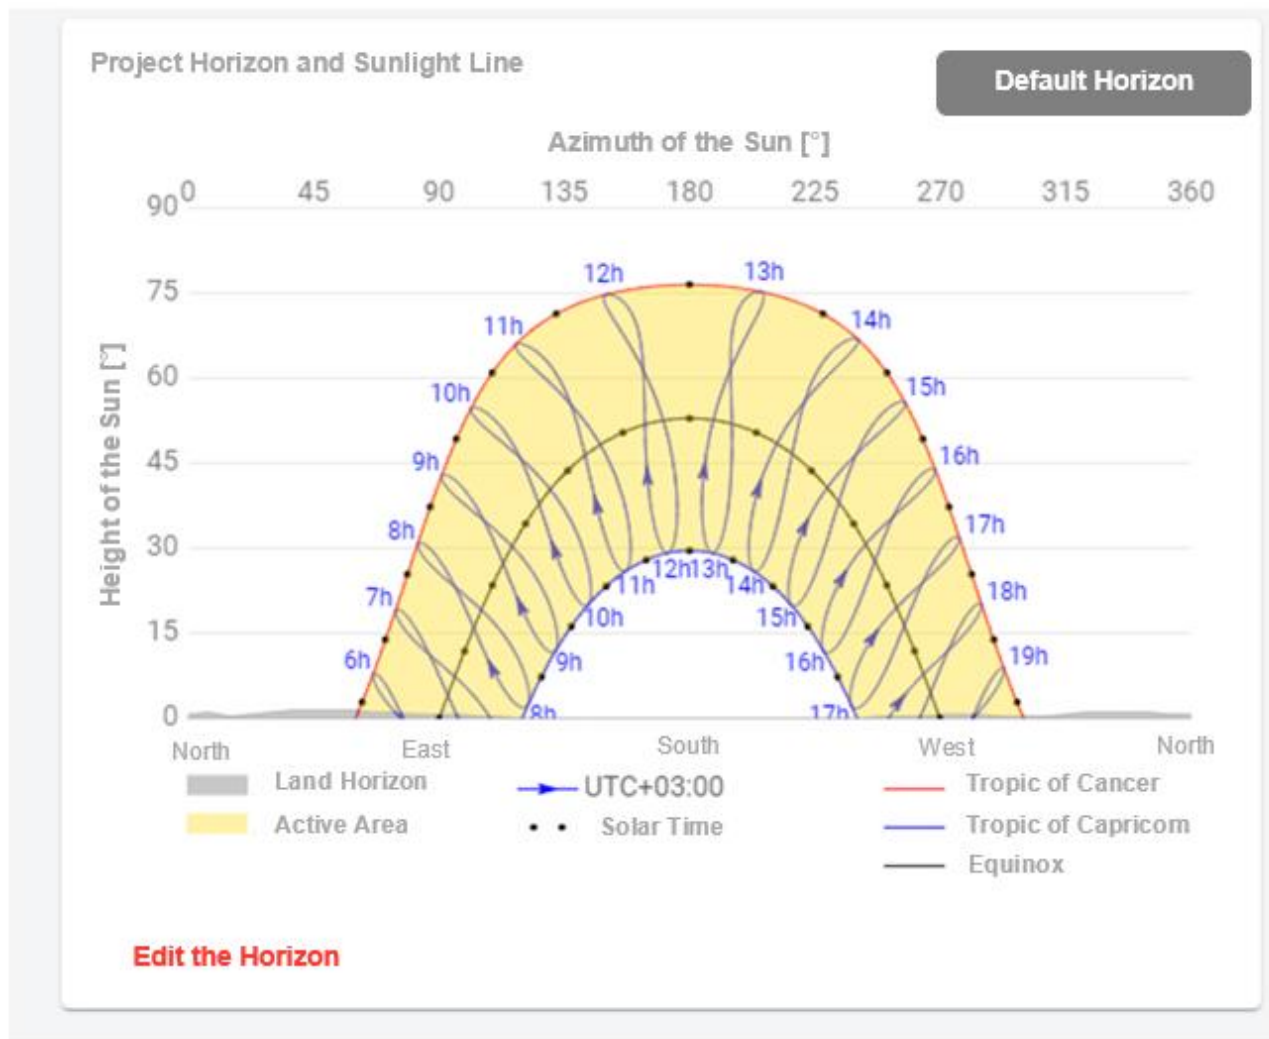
Project Horizon and Sunlight Line

Default Horizon

Azimuth of the Sun [°]

0 45 90 135 180 225 270 315 360

90 75 60 45 30 15 0

Height of the Sun [°]

12h 13h 11h 14h 10h 15h 9h 16h 8h 17h 7h 18h 6h 19h

11h 12h 13h 14h 10h 15h 9h 16h 8h 17h

North East South West North

Land Horizon
Active Area
UTC+03:00
Solar Time
Tropic of Cancer
Tropic of Capricorn
Equinox

Edit the Horizon